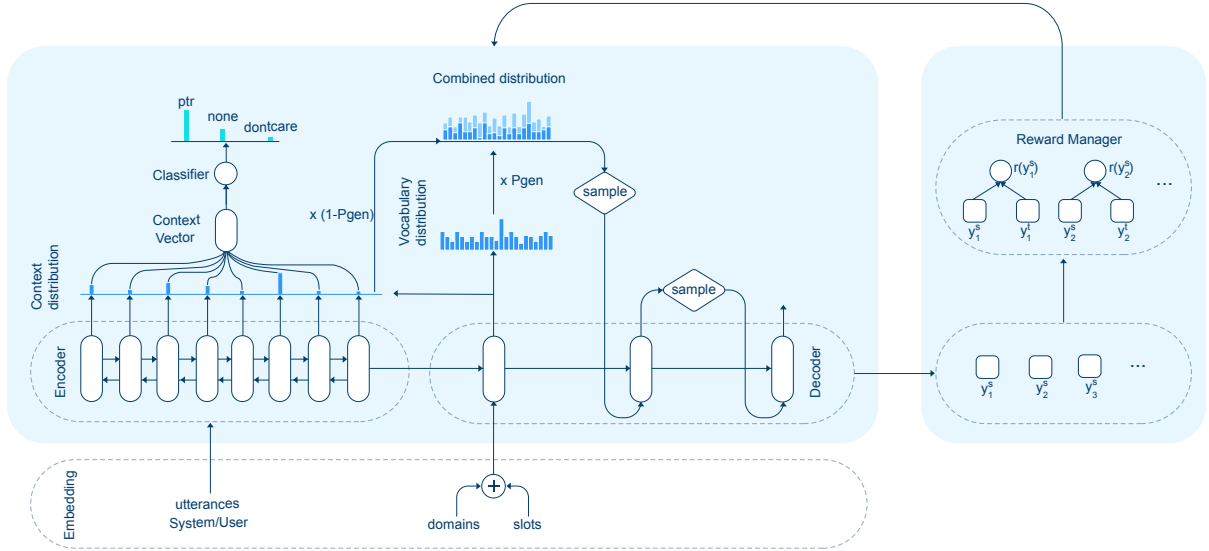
Combined distribution

ptr

none

dontcare

Classifier

Context Vector

x (1-Pgen)

Vocabulary distribution

x Pgen

sample

Context distribution

sample

Encoder

Decoder

Reward Manager

$r(y_1^s)$

$r(y_2^s)$

...

$y_1^s$ $y_1^t$ $y_2^s$ $y_2^t$

$y_1^s$ $y_2^s$ $y_3^s$ ...

Embedding

utterances System/User

domains

slots